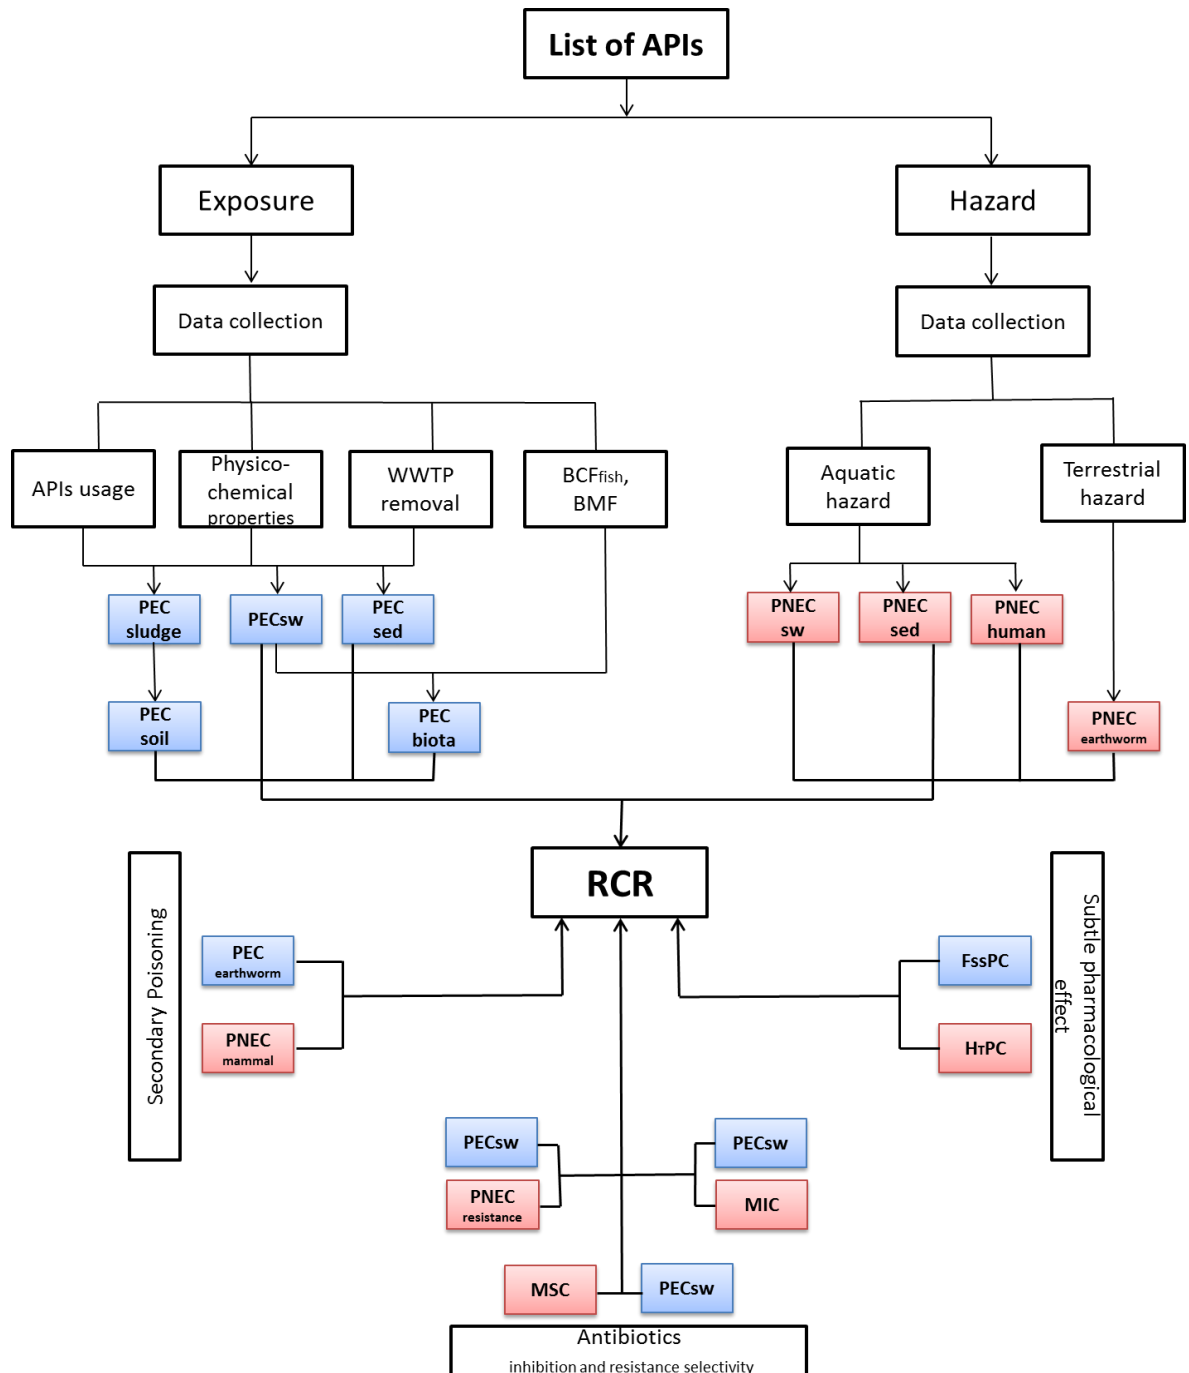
List of APIs

Exposure

Hazard

Data collection

Data collection

APIs usage

Physico-chemical properties

WWTP removal

BCF$_{fish}$, BMF

Aquatic hazard

Terrestrial hazard

PEC sludge

PECsw

PEC sed

PNEC sw

PNEC sed

PNEC human

PEC soil

PEC biota

PNEC earthworm

RCR

Secondary Poisoning

PEC earthworm

PNEC mammal

Subtle pharmacological effect

FssPC

H$_T$PC

PECsw

PNEC resistance

PECsw

MIC

MSC

PECsw

Antibiotics
inhibition and resistance selectivity